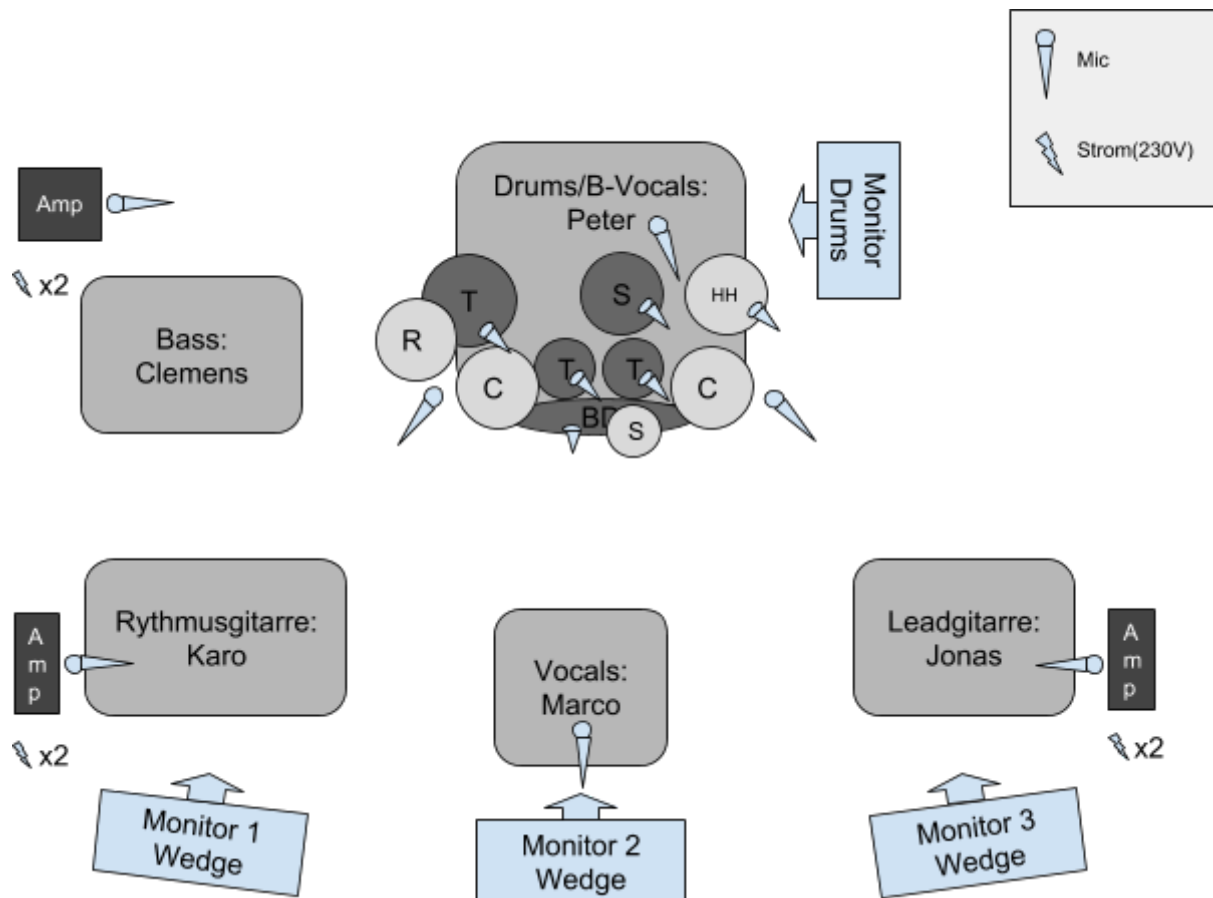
Mic

Strom(230V)

Amp

x2

Bass:
Clemens

Drums/B-Vocals:
Peter

Monitor
Drums

T

S

HH

R

C

T

T

C

BD

S

A
m
p

x2

Rythmusgitarre:
Karo

Vocals:
Marco

Leadgitarre:
Jonas

A
m
p

x2

Monitor 1
Wedge

Monitor 2
Wedge

Monitor 3
Wedge